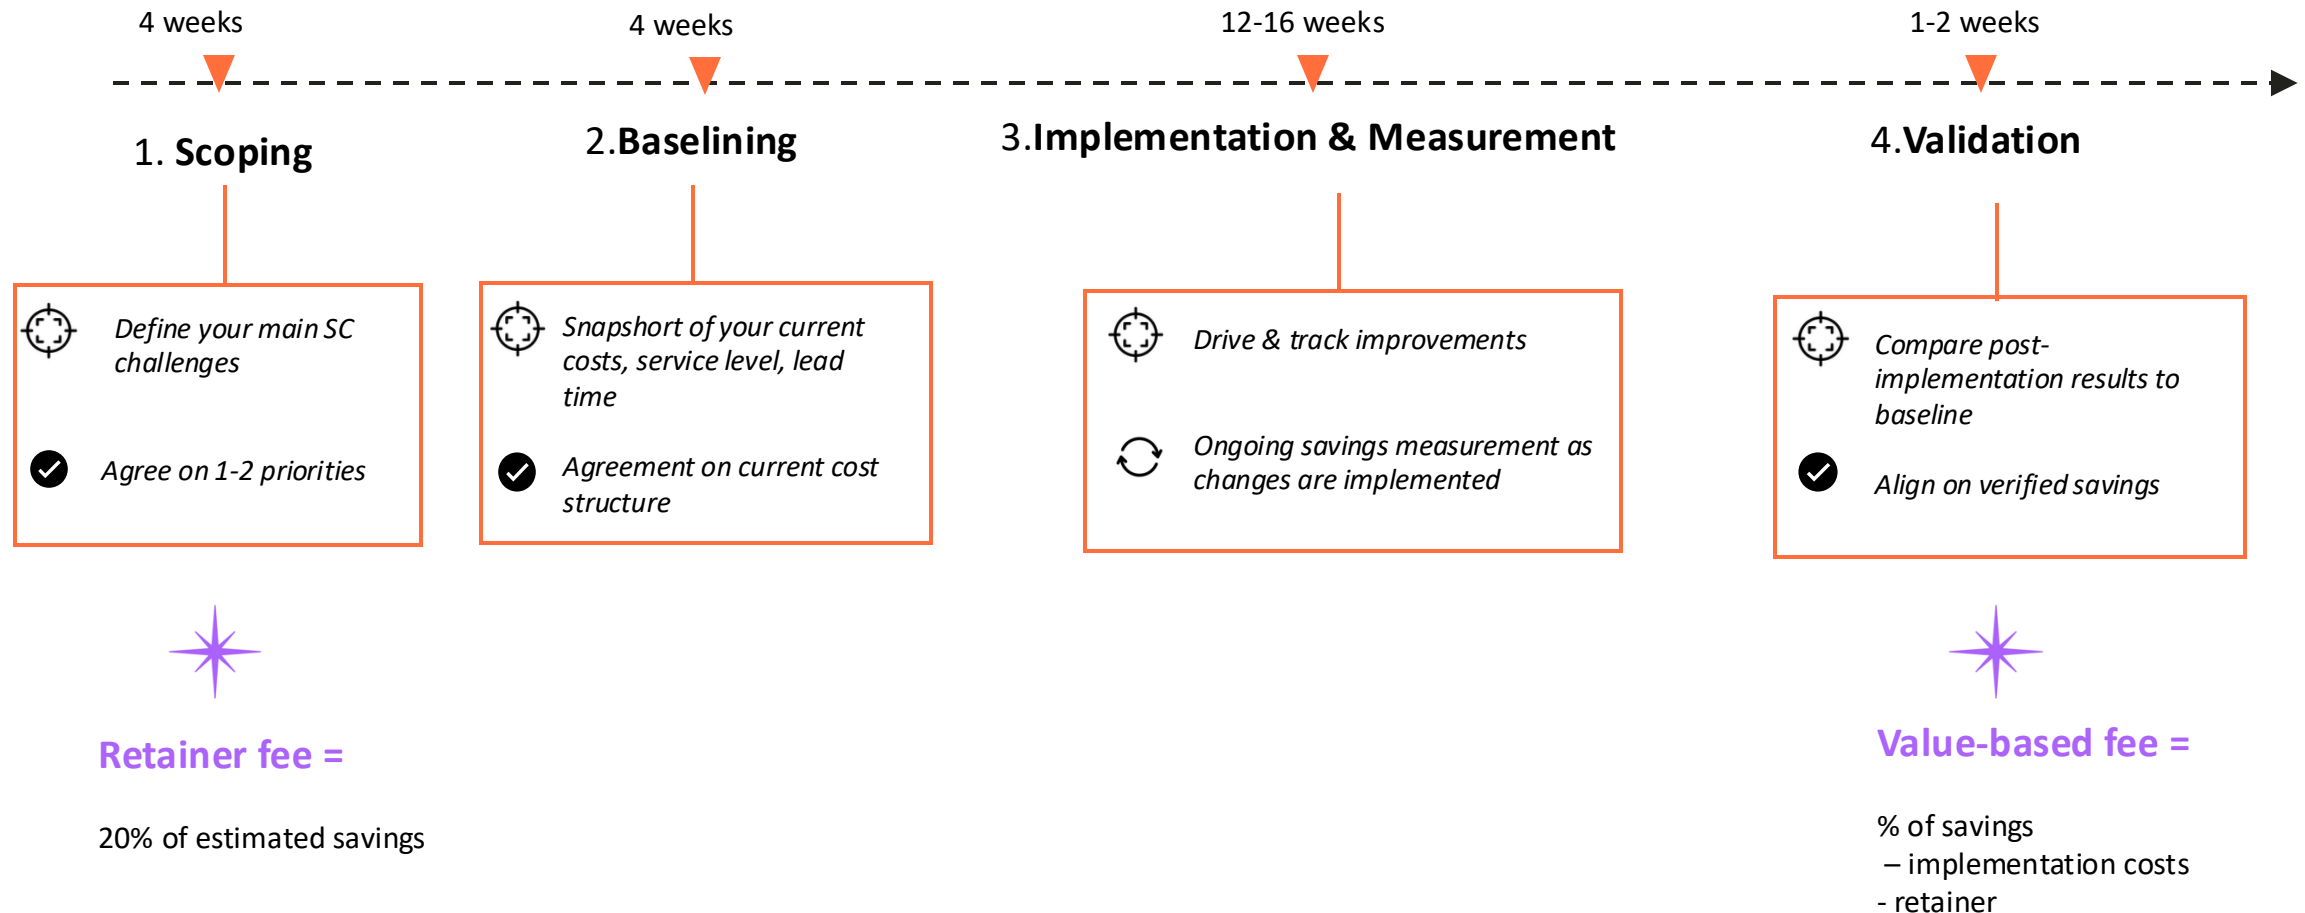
4 weeks

4 weeks

12-16 weeks

1-2 weeks

1. Scoping

2.Baselining

3.Implementation & Measurement

4.Validation

Define your main SC challenges

Agree on 1-2 priorities

Snapshort of your current costs, service level, lead time

Agreement on current cost structure

Drive & track improvements

Ongoing savings measurement as changes are implemented

Compare post-implementation results to baseline

Align on verified savings

Retainer fee =

20% of estimated savings

Value-based fee =

% of savings
– implementation costs
- retainer